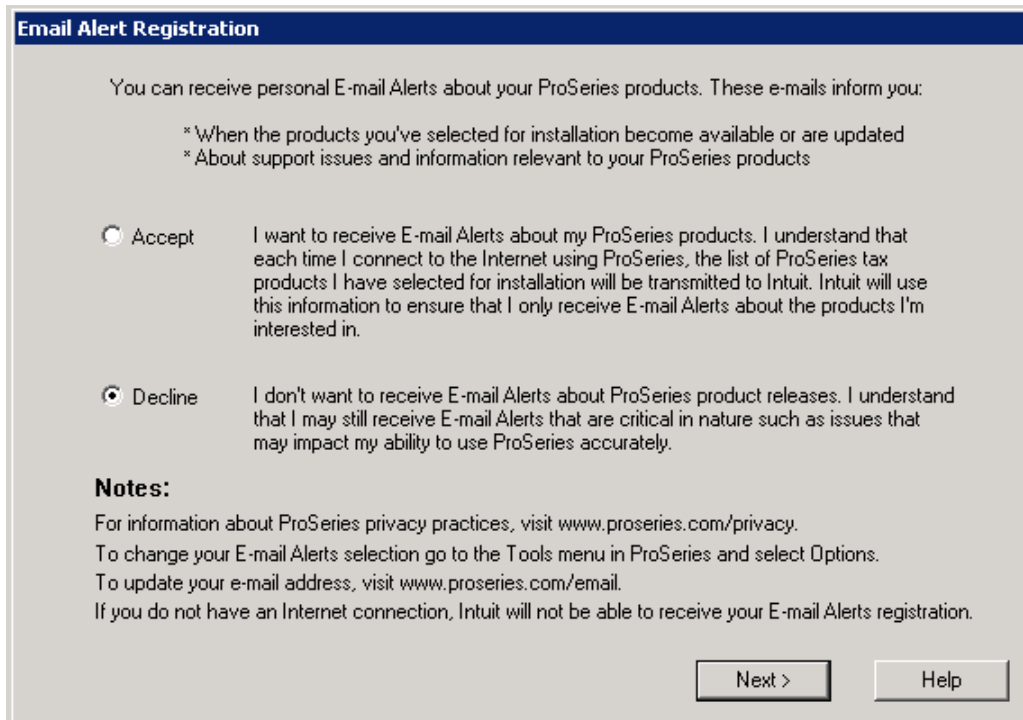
Email Alert Registration

You can receive personal E-mail Alerts about your ProSeries products. These e-mails inform you:

* When the products you've selected for installation become available or are updated
* About support issues and information relevant to your ProSeries products

Accept

I want to receive E-mail Alerts about my ProSeries products. I understand that each time I connect to the Internet using ProSeries, the list of ProSeries tax products I have selected for installation will be transmitted to Intuit. Intuit will use this information to ensure that I only receive E-mail Alerts about the products I'm interested in.

Decline

I don't want to receive E-mail Alerts about ProSeries product releases. I understand that I may still receive E-mail Alerts that are critical in nature such as issues that may impact my ability to use ProSeries accurately.

Notes:

For information about ProSeries privacy practices, visit www.proseries.com/privacy.

To change your E-mail Alerts selection go to the Tools menu in ProSeries and select Options.

To update your e-mail address, visit www.proseries.com/email.

If you do not have an Internet connection, Intuit will not be able to receive your E-mail Alerts registration.

Next >

Help